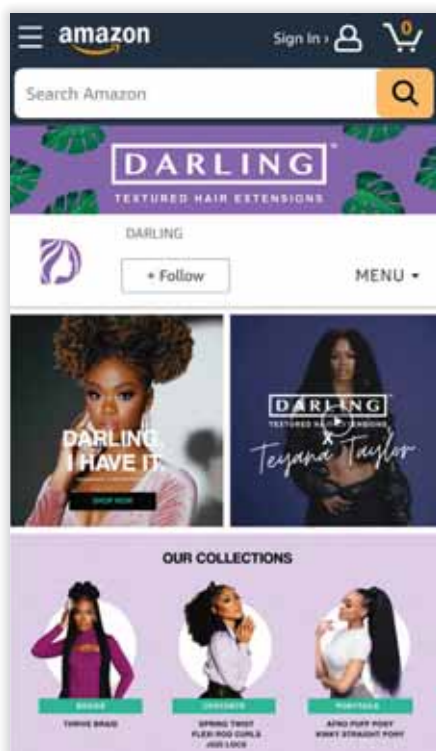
amazon
Sign In ›
0
Search Amazon

DARLING
TEXTURED HAIR EXTENSIONS

DARLING
+ Follow
MENU ▾

DARLING, I HAVE IT.
SHOP NOW

DARLING
TEXTURED HAIR EXTENSIONS
X
Teyana Taylor

OUR COLLECTIONS

BRAIDS
THRIVE BRAID

CROCHETS
SPRING TWIST
FLEXI ROD CURLS
JUDI LOCS

PONYTAILS
AFRO PUFF PONY
KINKY STRAIGHT PONY